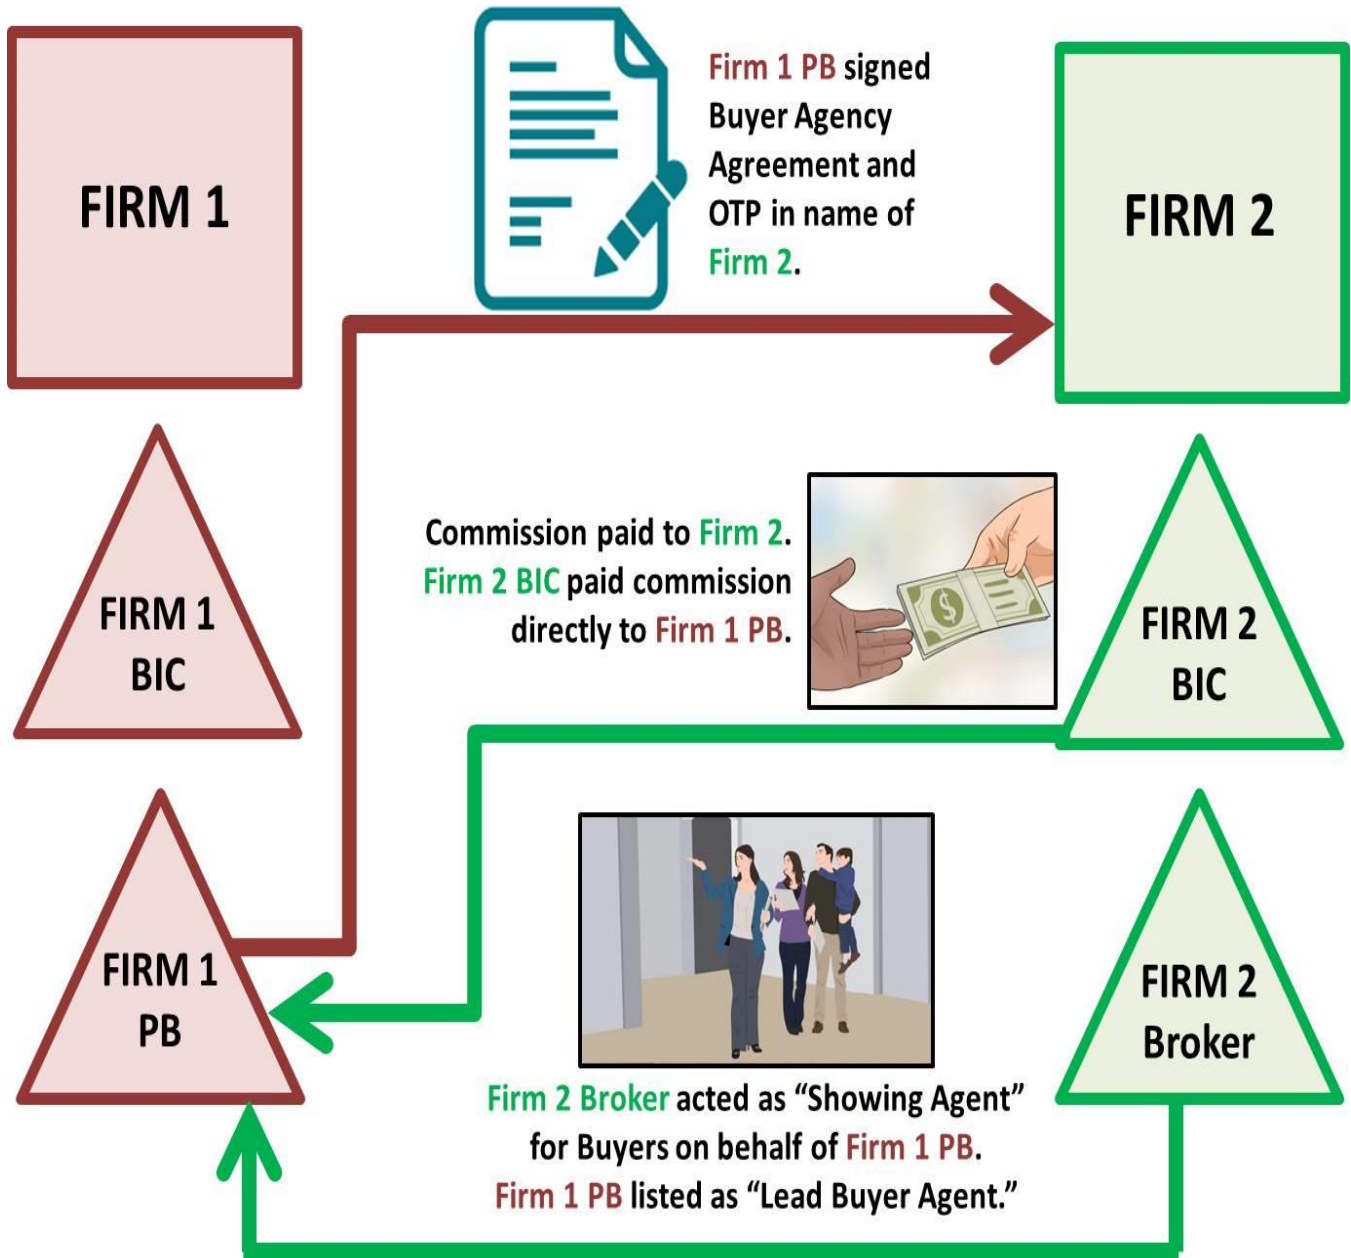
FIRM 1

Firm 1 PB signed Buyer Agency Agreement and OTP in name of Firm 2.

FIRM 2

FIRM 1 BIC

Commission paid to Firm 2. Firm 2 BIC paid commission directly to Firm 1 PB.

FIRM 2 BIC

FIRM 1 PB

FIRM 2 Broker

Firm 2 Broker acted as "Showing Agent" for Buyers on behalf of Firm 1 PB. Firm 1 PB listed as "Lead Buyer Agent."